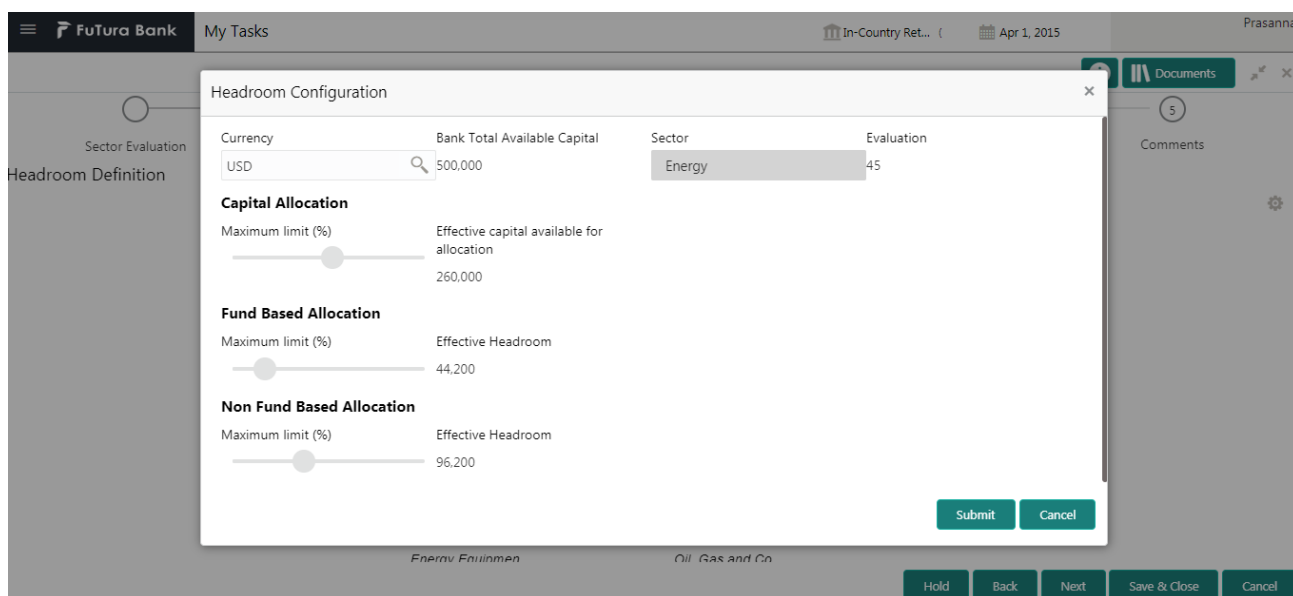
FuTura Bank My Tasks In-Country Ret... ( Apr 1, 2015 Prasanna

Documents

Sector Evaluation

Headroom Definition

5

Comments

Headroom Configuration ×

Currency
USD

Bank Total Available Capital
500,000

Sector
Energy

Evaluation
45

Capital Allocation

Maximum limit (%)

Effective capital available for allocation
260,000

Fund Based Allocation

Maximum limit (%)

Effective Headroom
44,200

Non Fund Based Allocation

Maximum limit (%)

Effective Headroom
96,200

Submit Cancel

Energy Equipmen Oil, Gas and Co

Hold Back Next Save & Close Cancel